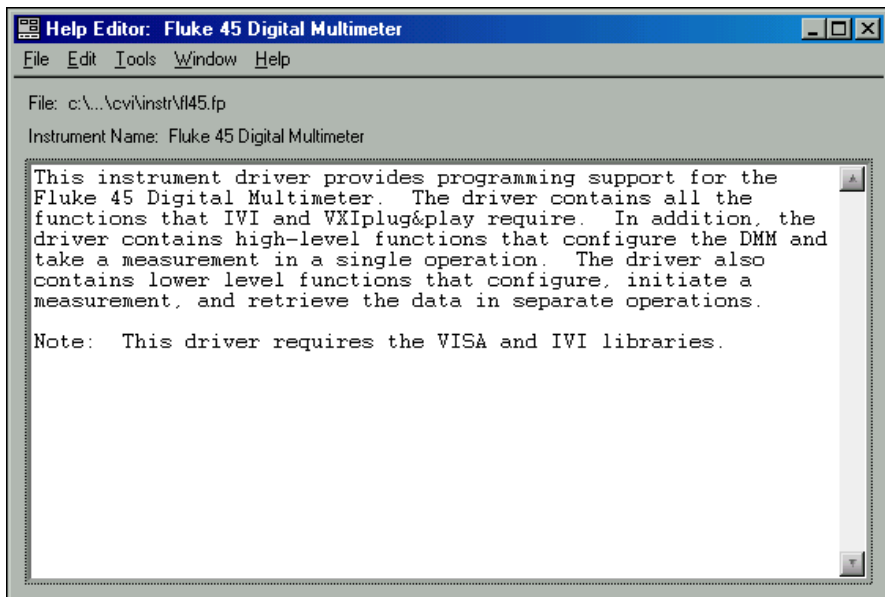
Help Editor: Fluke 45 Digital Multimeter

File Edit Tools Window Help

File: c:\...\cvi\instr\fl45.fp

Instrument Name: Fluke 45 Digital Multimeter

This instrument driver provides programming support for the Fluke 45 Digital Multimeter. The driver contains all the functions that IVI and VXIplug&play require. In addition, the driver contains high-level functions that configure the DMM and take a measurement in a single operation. The driver also contains lower level functions that configure, initiate a measurement, and retrieve the data in separate operations.

Note: This driver requires the VISA and IVI libraries.